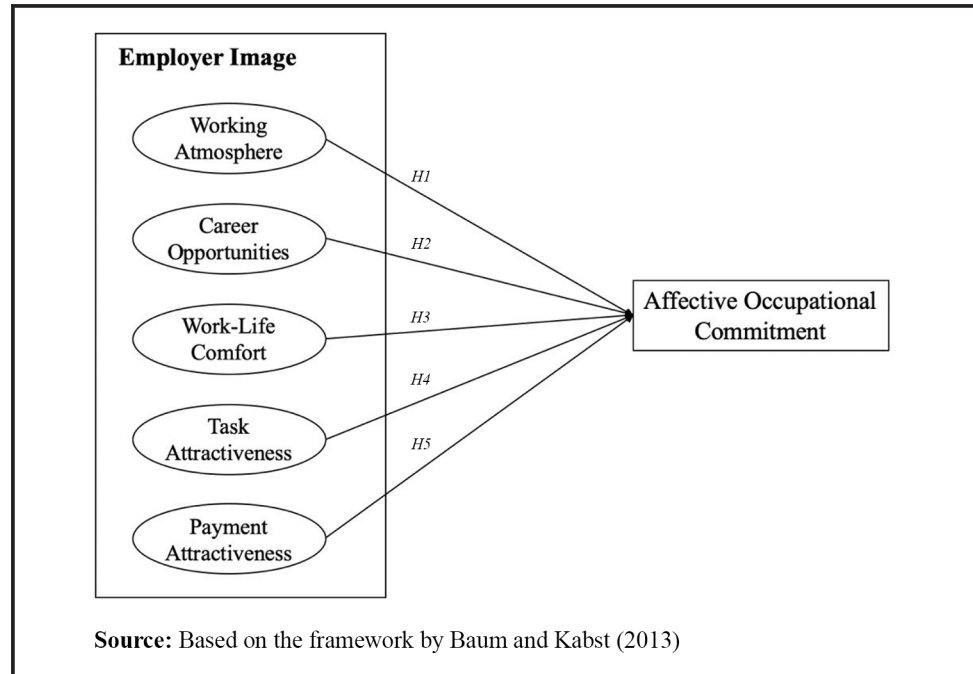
Employer Image

Working Atmosphere

Career Opportunities

Work-Life Comfort

Task Attractiveness

Payment Attractiveness

H1

H2

H3

H4

H5

Affective Occupational Commitment

**Source:** Based on the framework by Baum and Kabst (2013)